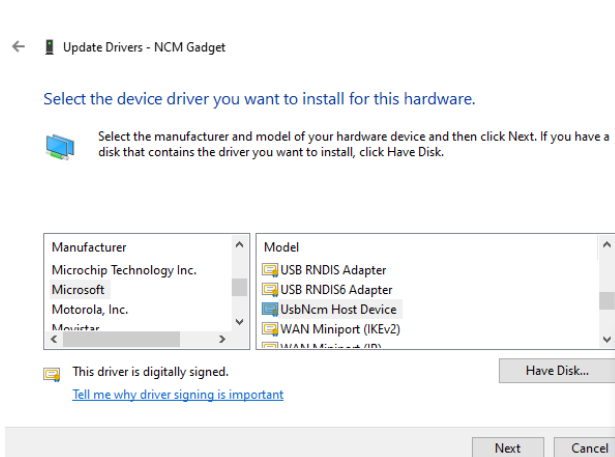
Update Drivers - NCM Gadget

Select the device driver you want to install for this hardware.

Select the manufacturer and model of your hardware device and then click Next. If you have a disk that contains the driver you want to install, click Have Disk.

| Manufacturer |
|---|
| Microchip Technology Inc. |
| Microsoft |
| Motorola, Inc. |
| Movistar |

| Model |
|---|
| USB RNDIS Adapter |
| USB RNDIS6 Adapter |
| UsbNcm Host Device |
| WAN Miniport (IKEv2) |
| WAN Miniport (IP) |

This driver is digitally signed.

Tell me why driver signing is important

Have Disk...

Next

Cancel